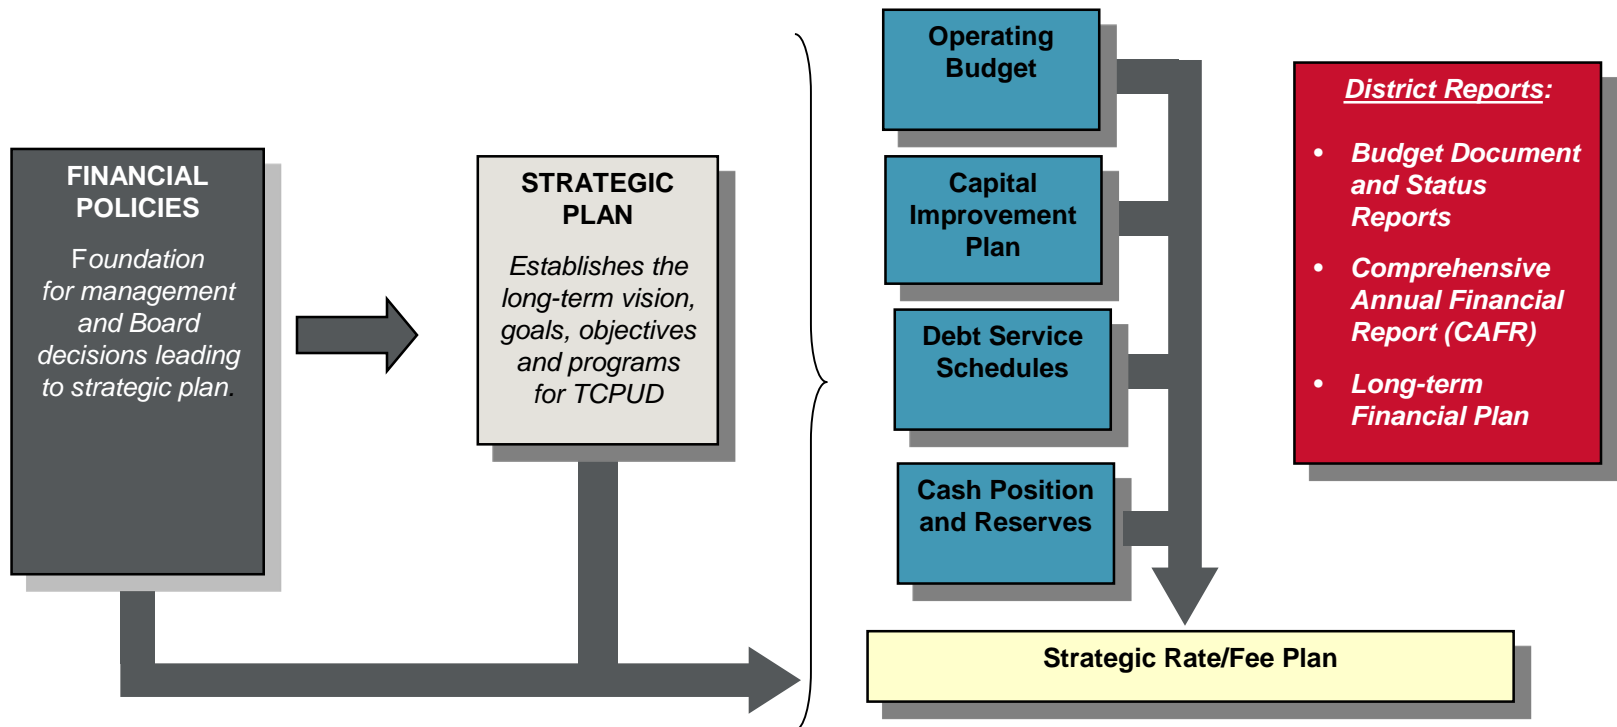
FINANCIAL POLICIES

Foundation for management and Board decisions leading to strategic plan.

STRATEGIC PLAN

Establishes the long-term vision, goals, objectives and programs for TCPUD

Operating Budget

Capital Improvement Plan

Debt Service Schedules

Cash Position and Reserves

Strategic Rate/Fee Plan

District Reports:

- Budget Document and Status Reports
- Comprehensive Annual Financial Report (CAFR)
- Long-term Financial Plan